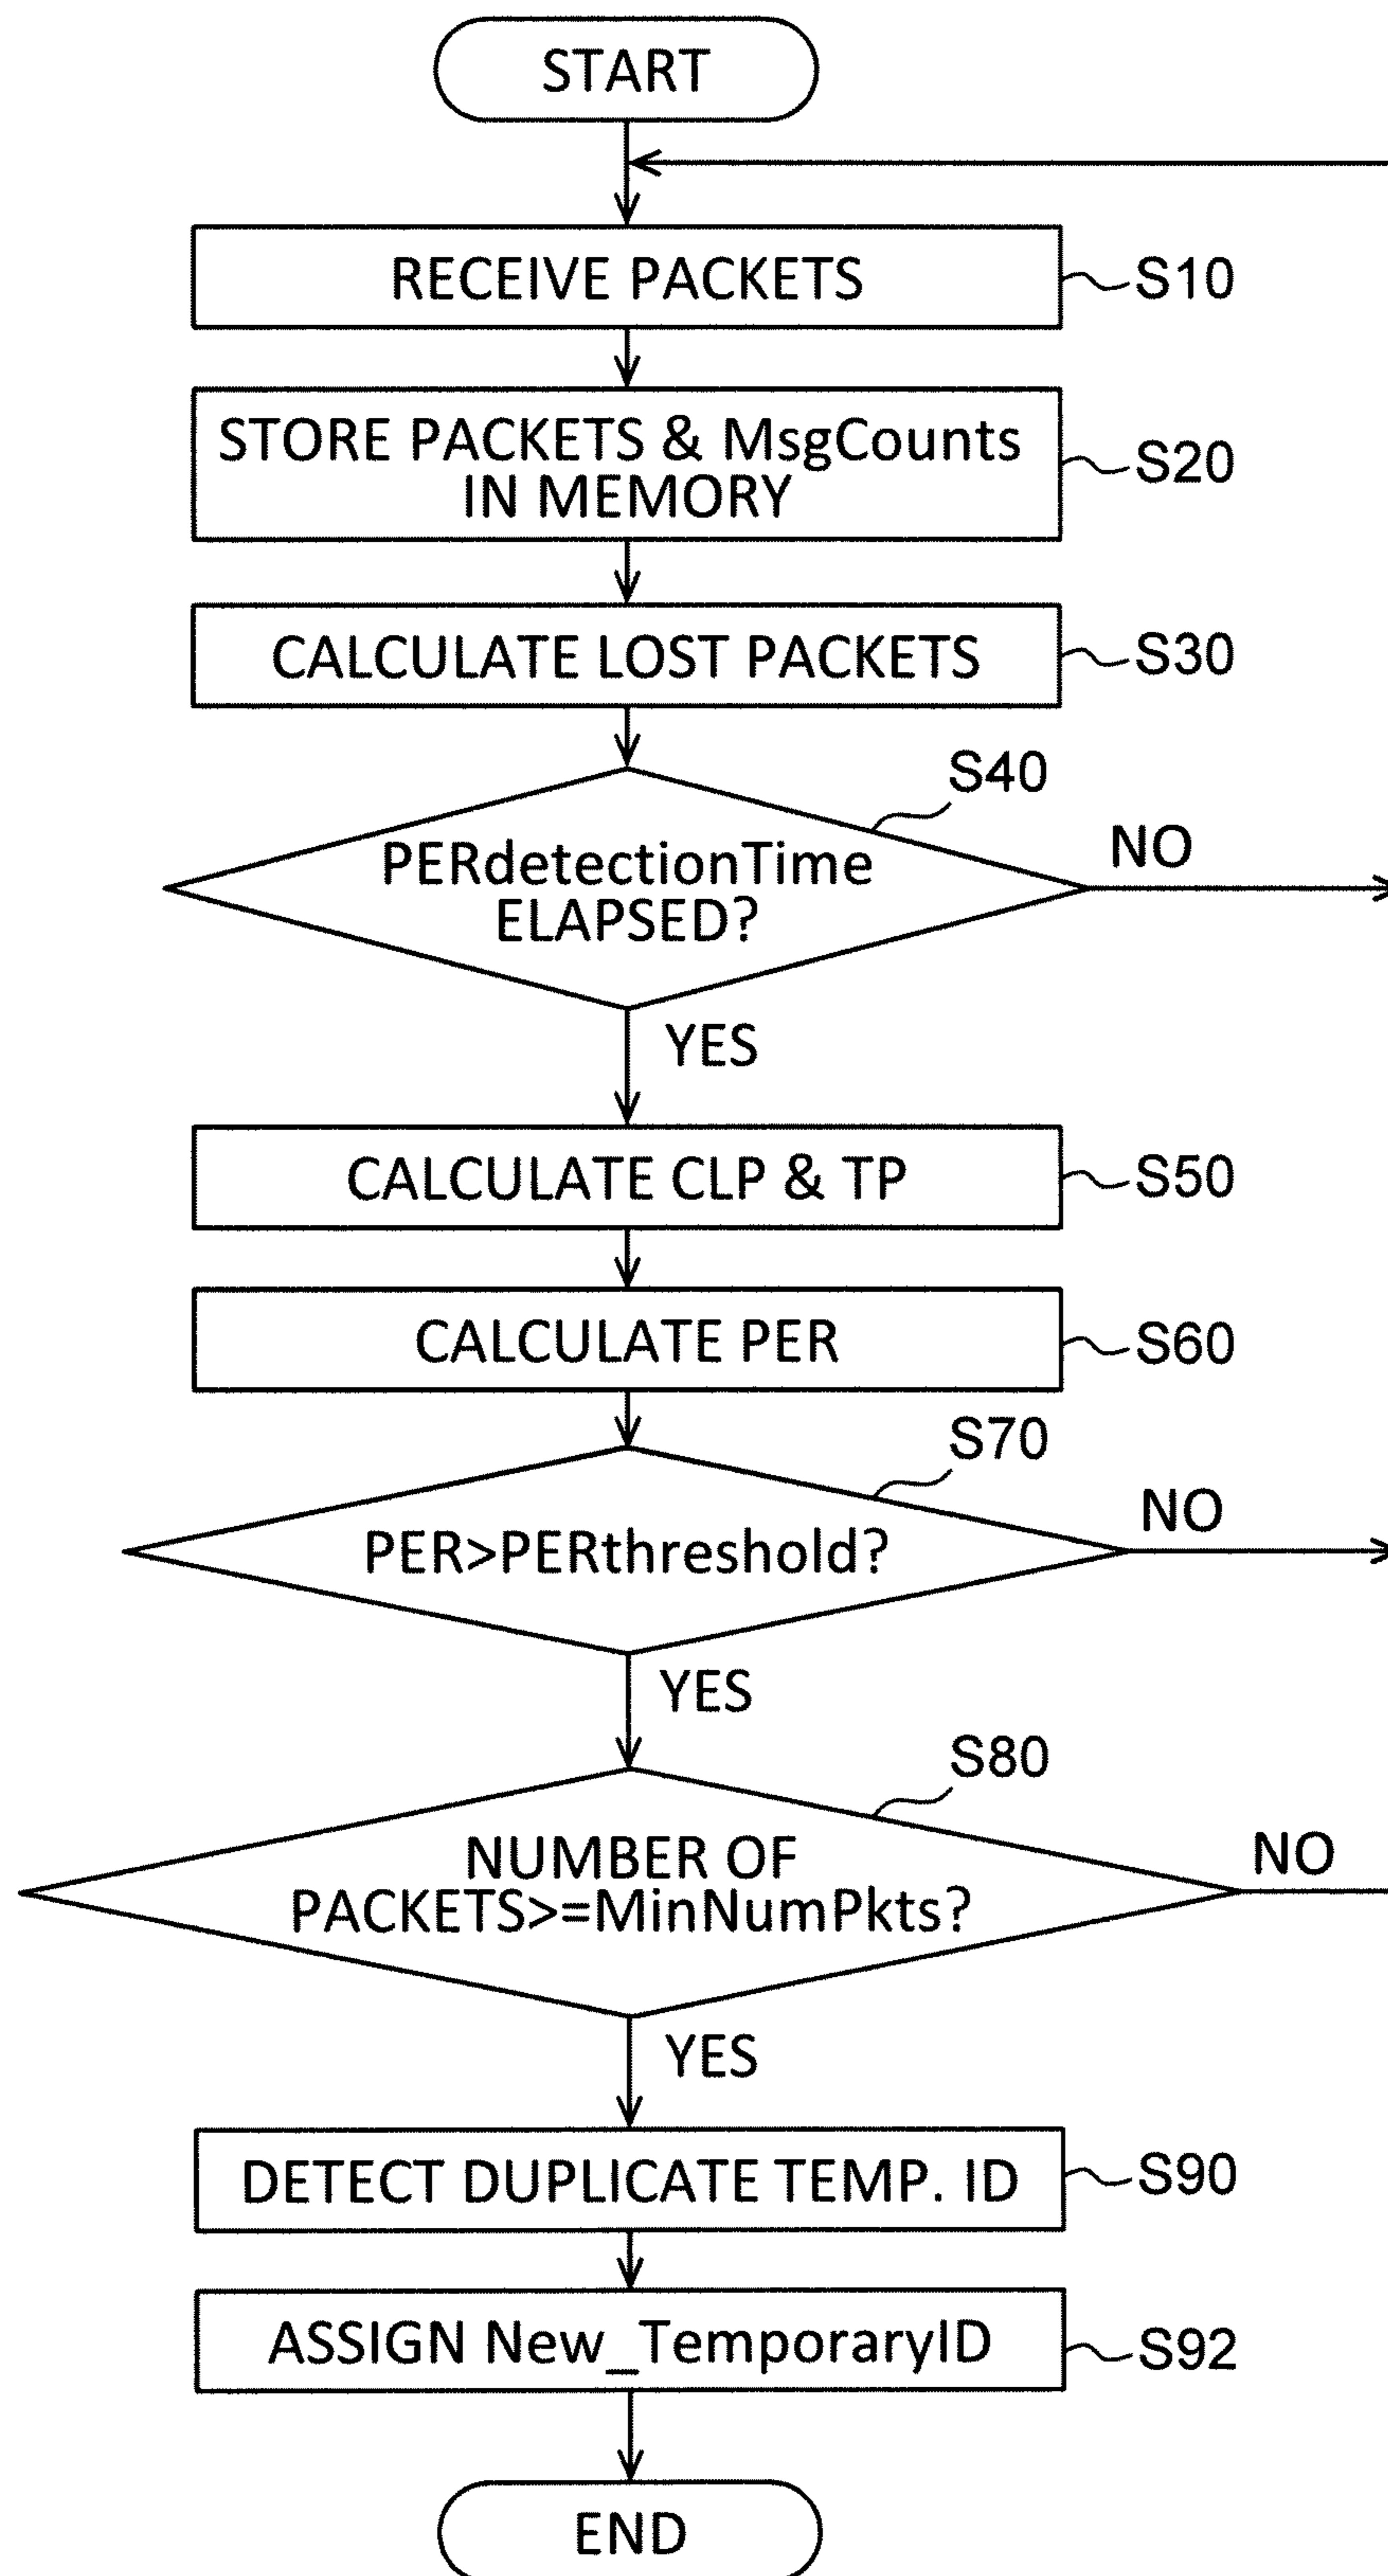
START

RECEIVE PACKETS S10

STORE PACKETS & MsgCounts IN MEMORY S20

CALCULATE LOST PACKETS S30

S40
PERdetectionTime ELAPSED?
NO
YES

CALCULATE CLP & TP S50

CALCULATE PER S60

S70
PER>PERthreshold?
NO
YES

S80
NUMBER OF PACKETS>=MinNumPkts?
NO
YES

DETECT DUPLICATE TEMP. ID S90

ASSIGN New_TemporaryID S92

END